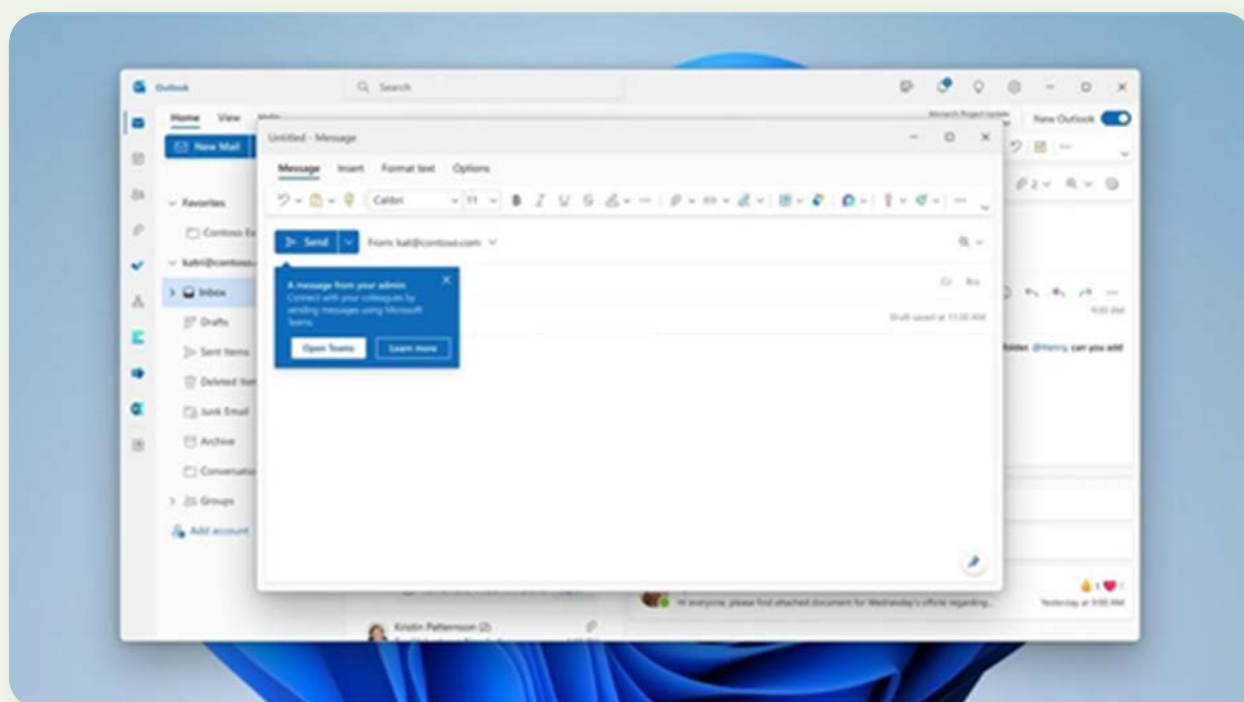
Outlook

Search

New Outlook

Home View Help

New Mail

Favorites

Contoso Ex

katri@contoso...

Inbox

Drafts

Sent Items

Deleted Items

Junk Email

Archive

Conversation

Groups

Add account

Untitled - Message

Message Insert Format text Options

Calibri 11

Send

From: katri@contoso.com

A message from your admin

Connect with your colleagues by sending messages using Microsoft Teams.

Open Teams

Learn more

Draft saved at 11:00 AM

Cc Bcc

@Henry can you add

Hi everyone, please find attached document for Wednesday's offsite regarding...

Yesterday at 9:00 AM

Kristin Patterson (2)